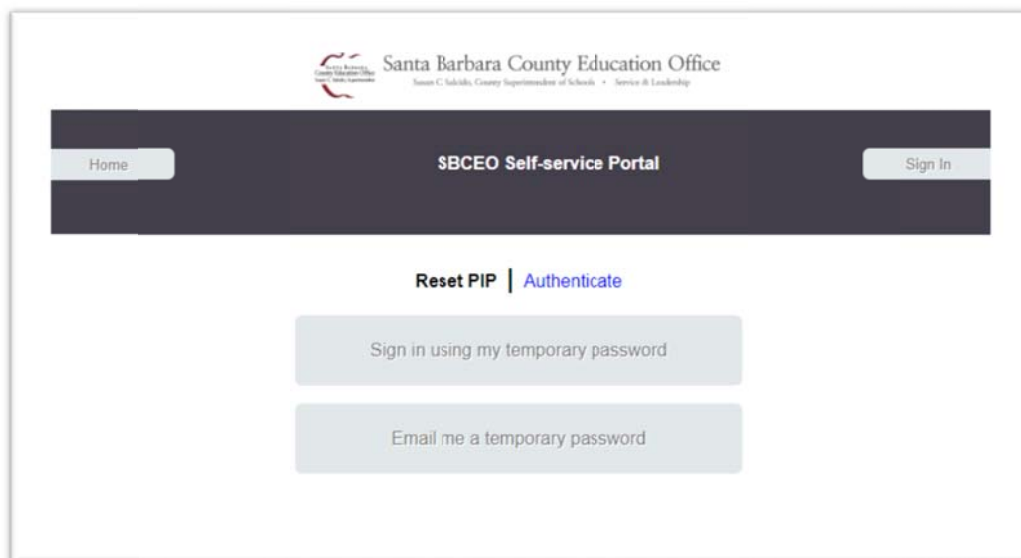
Santa Barbara County Education Office
Susan C Salcido, County Superintendent of Schools • Service & Leadership

Home

SBCEO Self-service Portal

Sign In

Reset PIP | Authenticate

Sign in using my temporary password

Email me a temporary password